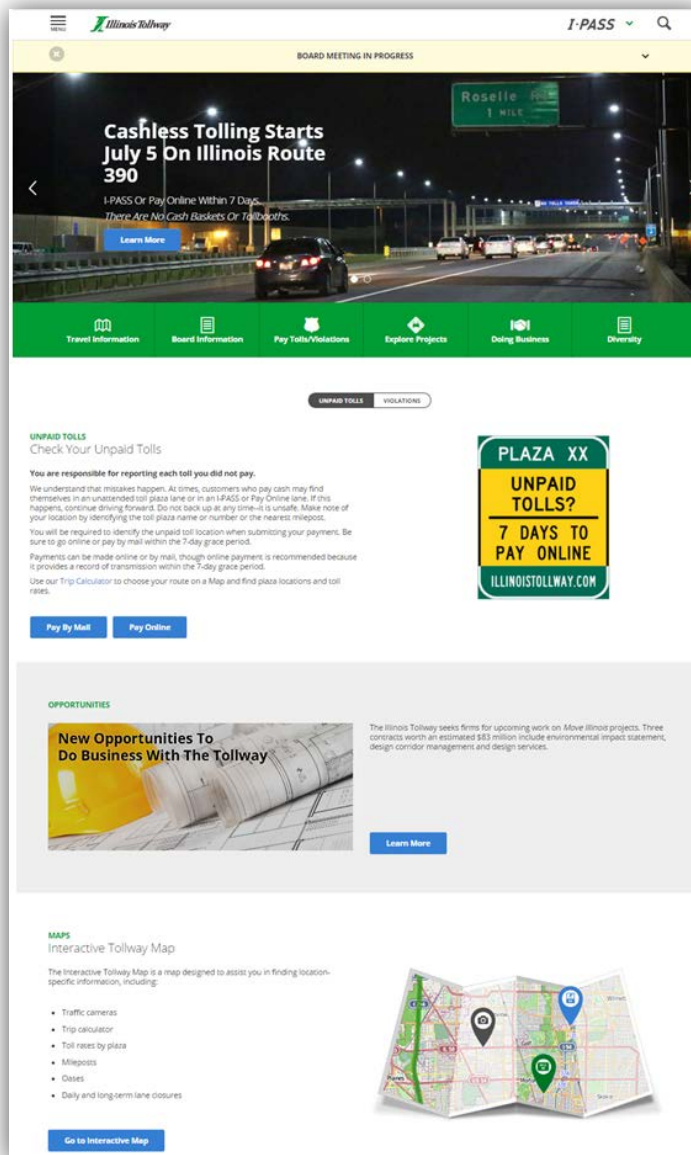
MENU Illinois Tollway I-PASS

BOARD MEETING IN PROGRESS

Roselle 1 MILE

Cashless Tolling Starts July 5 On Illinois Route 390

I-PASS Or Pay Online Within 7 Days. There Are No Cash Baskets Or Tollbooths.

Learn More

Travel Information | Board Information | Pay Tolls/Violations | Explore Projects | Doing Business | Diversity

UNPAID TOLLS | VIOLATIONS

UNPAID TOLLS
Check Your Unpaid Tolls

You are responsible for reporting each toll you did not pay.

We understand that mistakes happen. At times, customers who pay cash may find themselves in an unattended toll plaza lane or in an I-PASS or Pay Online lane. If this happens, continue driving forward. Do not back up at any time—it is unsafe. Make note of your location by identifying the toll plaza name or number or the nearest milepost.

You will be required to identify the unpaid toll location when submitting your payment. Be sure to go online or pay by mail within the 7-day grace period.

Payments can be made online or by mail, though online payment is recommended because it provides a record of transmission within the 7-day grace period.

Use our Trip Calculator to choose your route on a Map and find plaza locations and toll rates.

PLAZA XX
UNPAID TOLLS?
7 DAYS TO PAY ONLINE
ILLINOISTOLLWAY.COM

Pay By Mail | Pay Online

OPPORTUNITIES

New Opportunities To Do Business With The Tollway

The Illinois Tollway seeks firms for upcoming work on Move Illinois projects. Three contracts worth an estimated $83 million include environmental impact statement, design corridor management and design services.

Learn More

MAPS
Interactive Tollway Map

The Interactive Tollway Map is a map designed to assist you in finding location-specific information, including:

• Traffic cameras
• Trip calculator
• Toll rates by plaza
• Mileposts
• Oases
• Daily and long-term lane closures

Go to Interactive Map